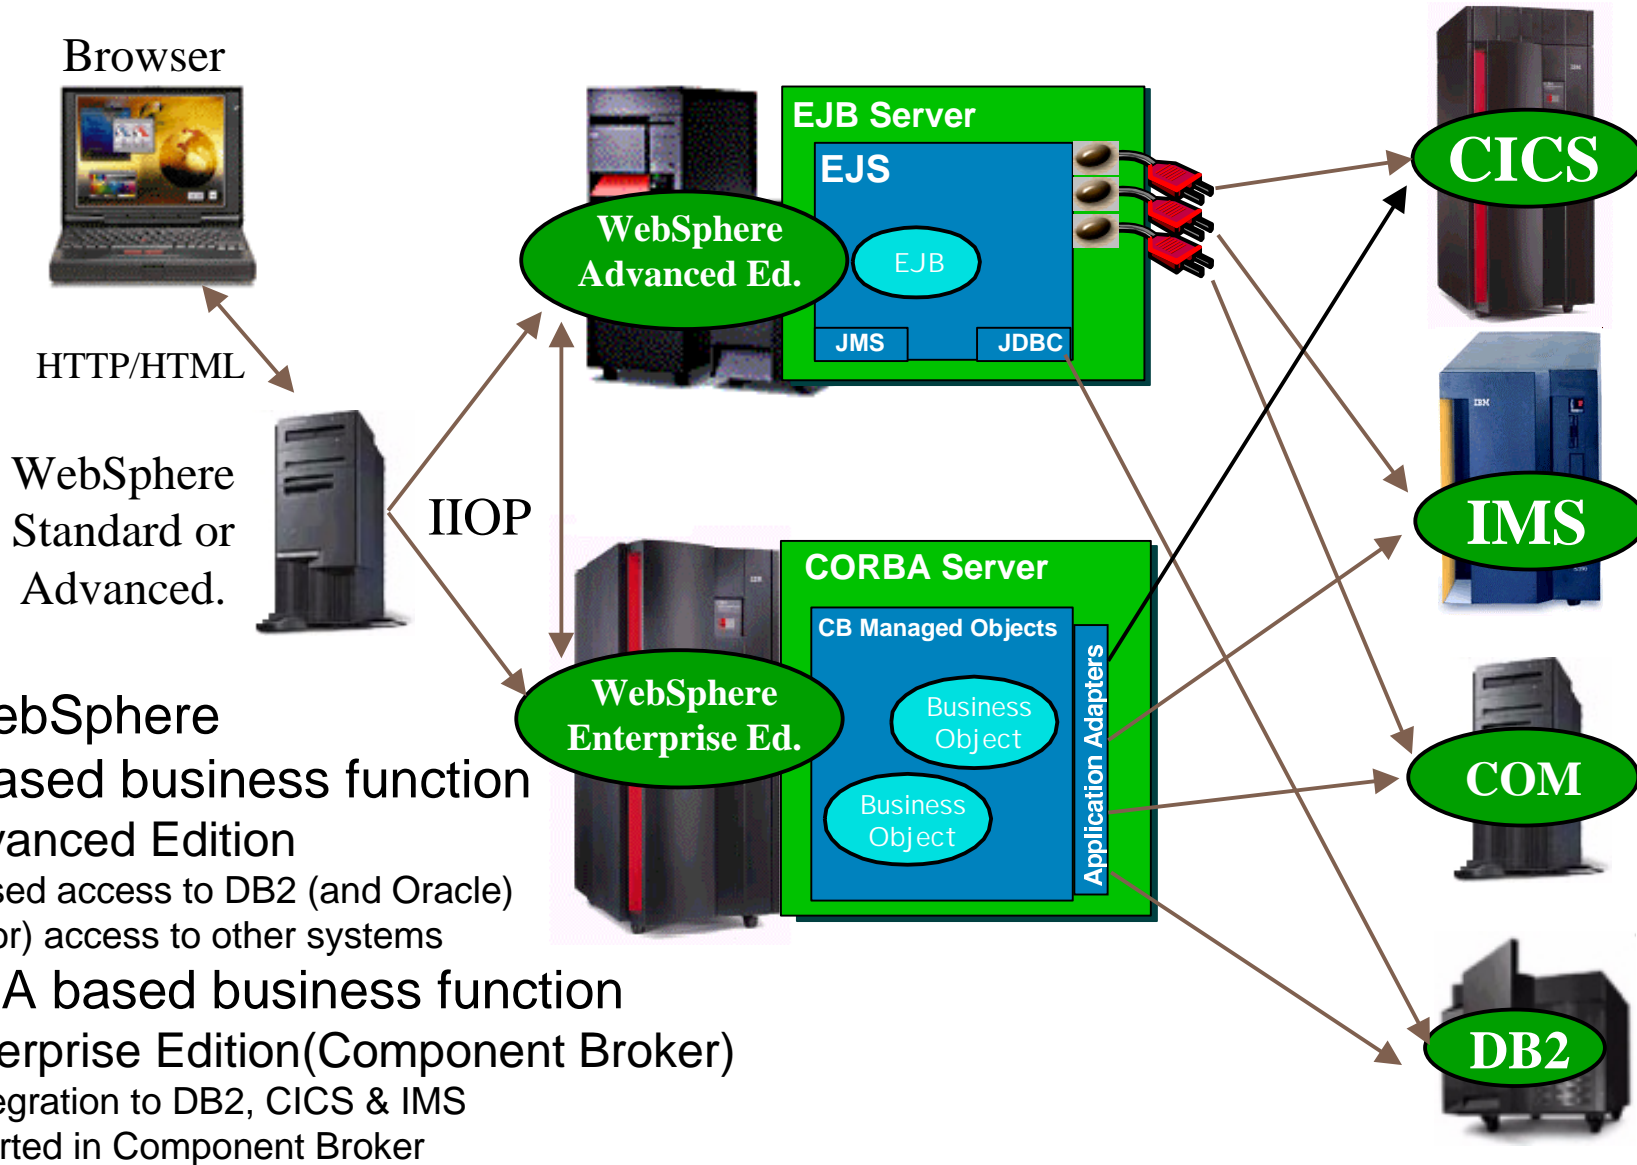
Browser

HTTP/HTML

WebSphere Standard or Advanced.

IIOP

WebSphere Advanced Ed.

EJB Server

EJS

EJB

JMS

JDBC

CICS

IMS

COM

DB2

WebSphere Enterprise Ed.

CORBA Server

CB Managed Objects

Business Object

Business Object

Application Adapters

ebSphere

ased business function

vanced Edition

sed access to DB2 (and Oracle)

or) access to other systems

A based business function

erprise Edition(Component Broker)

egration to DB2, CICS & IMS

rted in Component Broker